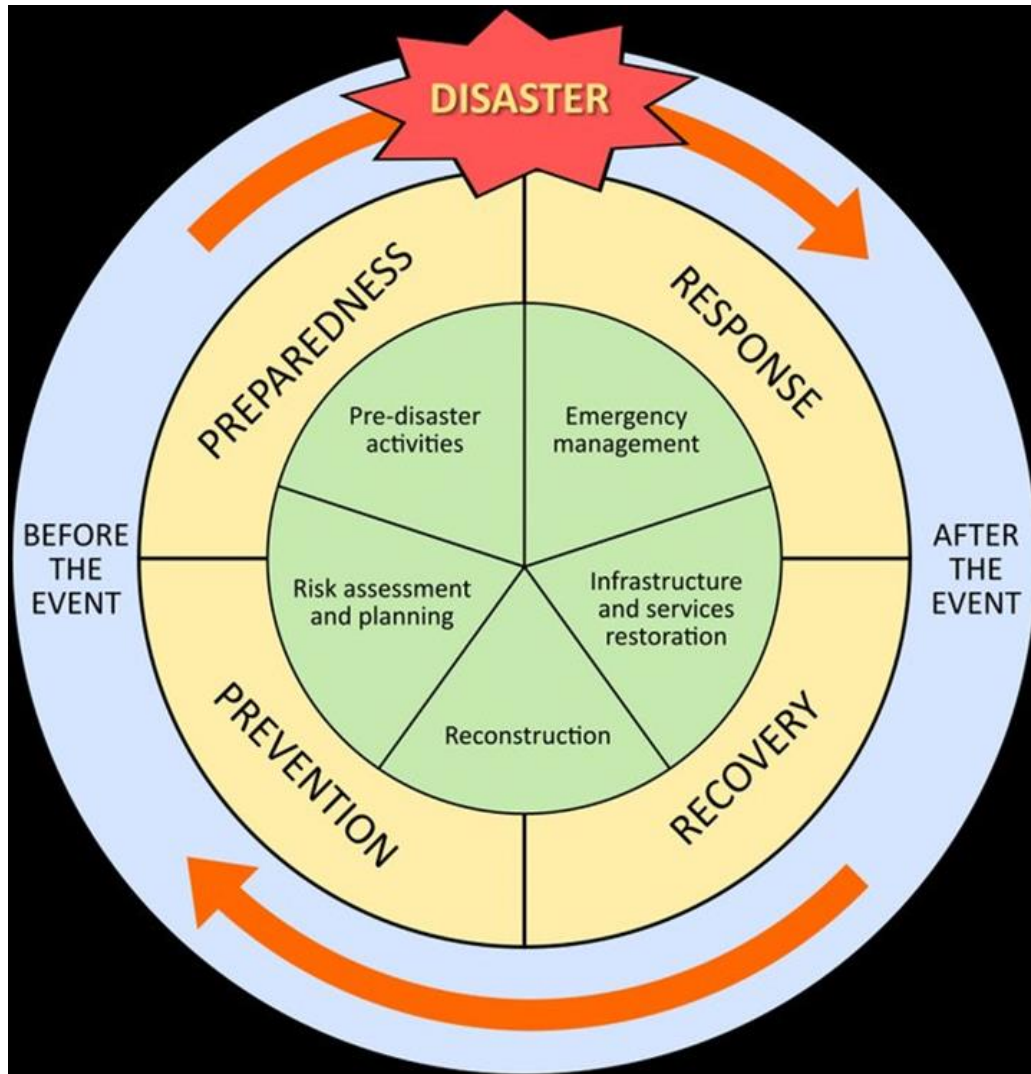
DISASTER

PREPAREDNESS

RESPONSE

Pre-disaster activities

Emergency management

BEFORE THE EVENT

AFTER THE EVENT

Risk assessment and planning

Infrastructure and services restoration

Reconstruction

PREVENTION

RECOVERY